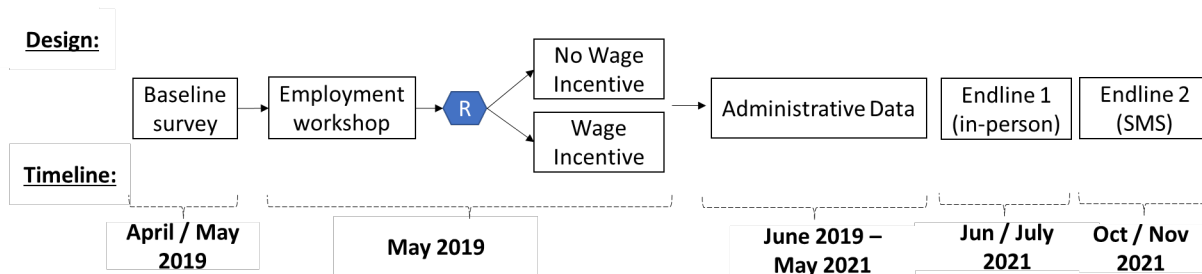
Design:

Baseline survey

Employment workshop

R

No Wage Incentive

Wage Incentive

Administrative Data

Endline 1 (in-person)

Endline 2 (SMS)

Timeline:

April / May 2019

May 2019

June 2019 – May 2021

Jun / July 2021

Oct / Nov 2021